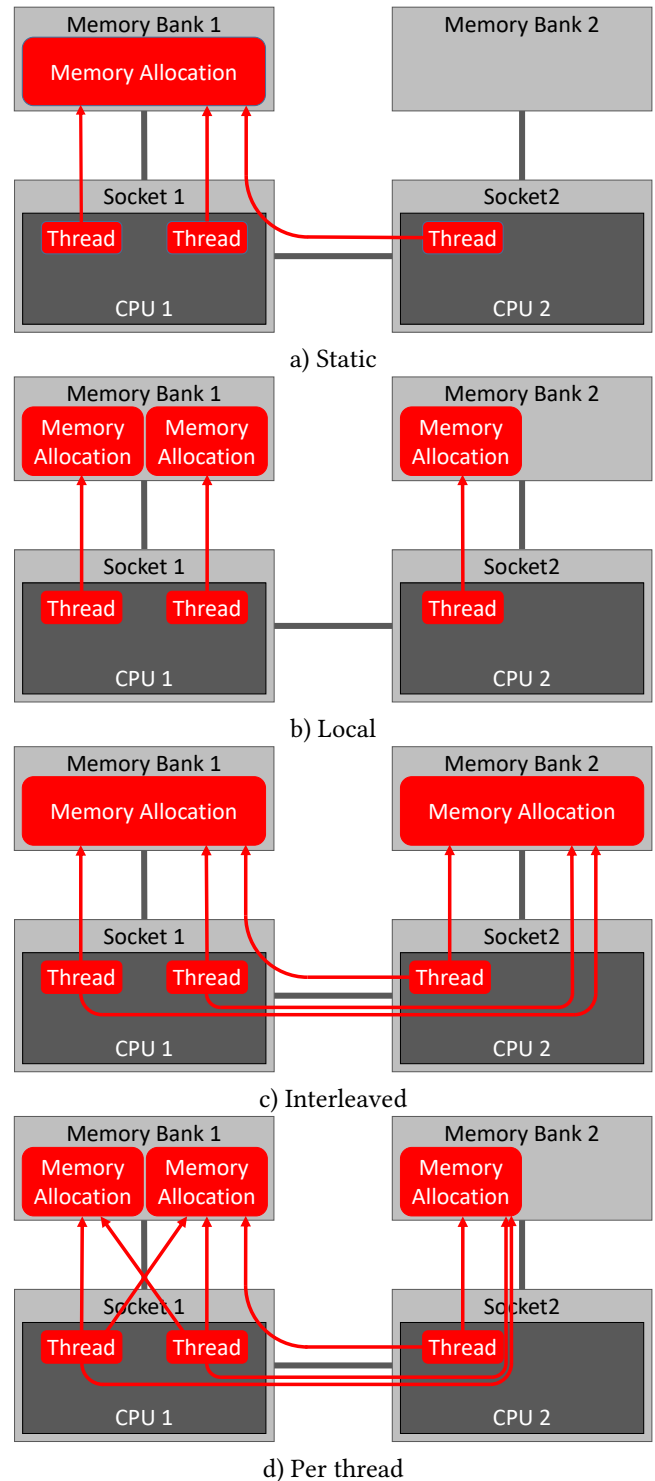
Memory Bank 1
Memory Allocation
Memory Bank 2
Socket 1
Thread
Thread
Socket2
Thread
CPU 1
CPU 2
a) Static

Memory Bank 1
Memory Allocation
Memory Allocation
Memory Bank 2
Memory Allocation
Socket 1
Thread
Thread
Socket2
Thread
CPU 1
CPU 2
b) Local

Memory Bank 1
Memory Allocation
Memory Bank 2
Memory Allocation
Socket 1
Thread
Thread
Socket2
Thread
CPU 1
CPU 2
c) Interleaved

Memory Bank 1
Memory Allocation
Memory Allocation
Memory Bank 2
Memory Allocation
Socket 1
Thread
Thread
Socket2
Thread
CPU 1
CPU 2
d) Per thread